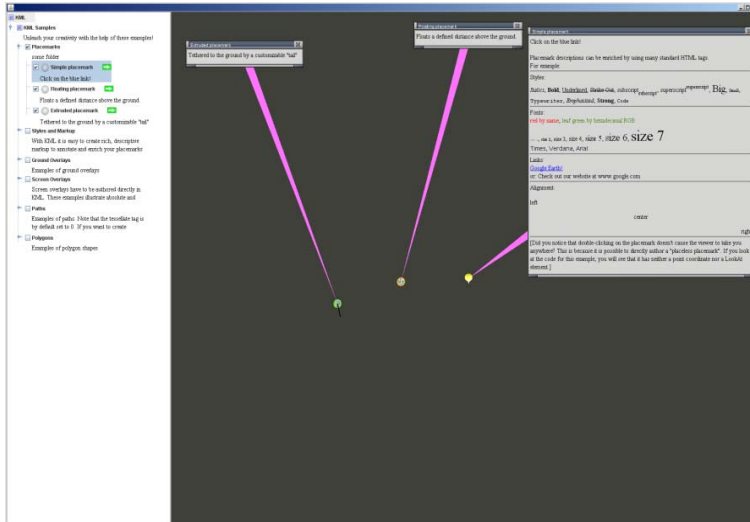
KML
KML Samples
Unleash your creativity with the help of these examples!
Placemarks
zone folder
Simple placemark
Click on the blue link!
Floating placemark
Floats a defined distance above the ground.
Extruded placemark
Tethered to the ground by a customizable "tail"
Styles and Markup
With KML it is easy to create rich, descriptive markup to annotate and enrich your placemarks
Ground Overlays
Examples of ground overlays
Screen Overlays
Screen overlays have to be authored directly in KML. These examples illustrate absolute and
Paths
Examples of paths. Note that the tessellate tag is by default set to 0. If you want to create
Polygons
Examples of polygon shapes

Extruded placemark
Tethered to the ground by a customizable "tail"

Floating placemark
Floats a defined distance above the ground.

Simple placemark
Click on the blue link!

Placemark descriptions can be enriched by using many standard HTML tags.
For example:

Styles:
Italics, Bold, Underlined, Strike Out, subscript$_{subscript}$, superscript$^{superscript}$, Big, Small, Typewriter, Emphasized, Strong, Code

Fonts:
red by name, leaf green by hexadecimal RGB
size 1, size 2, size 3, size 4, size 5, size 6, size 7
Times, Verdana, Arial

Links:
Google Earth!
or: Check out our website at www.google.com

Alignment:
left
center
righ

[Did you notice that double-clicking on the placemark doesn't cause the viewer to take you anywhere? This is because it is possible to directly author a "placeless placemark". If you look at the code for this example, you will see that it has neither a point coordinate nor a LookAt element.]